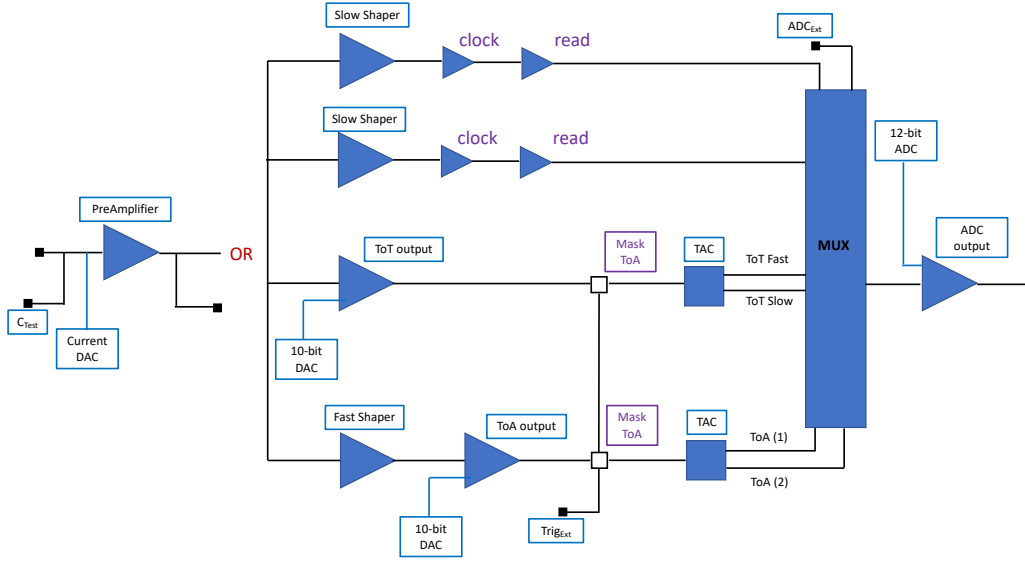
Slow Shaper

clock

read

ADC$_{Ext}$

Slow Shaper

clock

read

12-bit ADC

PreAmplifier

OR

ToT output

Mask ToA

TAC

ToT Fast

MUX

ADC output

ToT Slow

C$_{Test}$

Current DAC

10-bit DAC

Fast Shaper

ToA output

Mask ToA

TAC

ToA (1)

ToA (2)

10-bit DAC

Trig$_{Ext}$